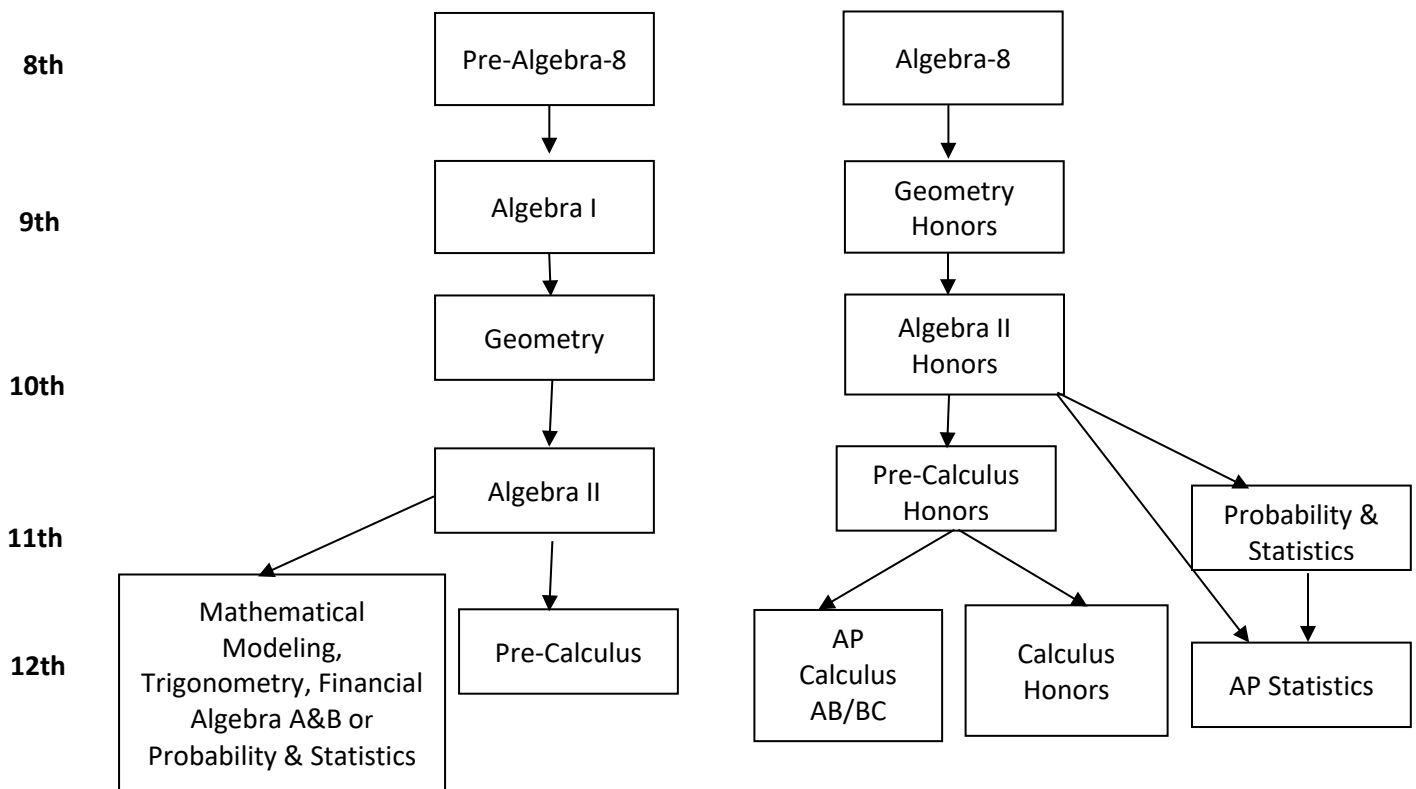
8th

Pre-Algebra-8

Algebra-8

9th

Algebra I

Geometry Honors

10th

Geometry

Algebra II Honors

11th

Algebra II

Pre-Calculus Honors

Probability & Statistics

12th

Mathematical Modeling, Trigonometry, Financial Algebra A&B or Probability & Statistics

Pre-Calculus

AP Calculus AB/BC

Calculus Honors

AP Statistics